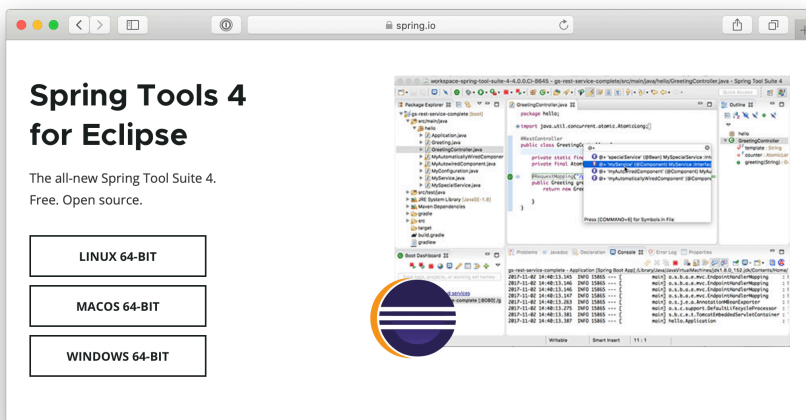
spring.io

Spring Tools 4 for Eclipse

The all-new Spring Tool Suite 4.
Free. Open source.

LINUX 64-BIT

MACOS 64-BIT

WINDOWS 64-BIT

workspace-spring-tool-suite-4-4.0.0.CI-B645 - gs-rest-service-complete/src/main/java/hello/GreetingController.java - Spring Tool Suite 4

Package Explorer

gs-rest-service-complete [boot]
src/main/java
hello
Application.java
Greeting.java
GreetingController.java
MyAutomaticallyWiredComponent
MyAutowiredComponent.java
MyConfiguration.java
MyService.java
MySpecialService.java
src/test/java
JRE System Library [JavaSE-1.8]
Maven Dependencies
gradle
src
target
build.gradle
gradlew

GreetingController.java

package hello;

import java.util.concurrent.atomic.AtomicLong;

@RestController
public class GreetingController {

private static final
private final AtomicL

@RequestMapping("/g
public Greeting gre
return new Gre

}

}

@+ 'specialService' (@Bean) MySpecialService
@+ 'myService' (@Component) MyService
@+ 'myAutowiredComponent' (@Component) MyAu
@+ 'myAutomaticallyWiredComponent' (@Component)

Press [COMMAND+6] for Symbols in File

Outline

hello
GreetingController
template : String
counter : AtomicLo
greeting(String) : G

Boot Dashboard

Problems Javadoc Declaration Console Error Log Properties

gs-rest-service-complete - Application [Spring Boot App] /Library/Java/JavaVirtualMachines/jdk1.8.0_152.jdk/Contents/Home/
2017-11-02 14:40:13.146 INFO 15865 --- [ main] o.s.b.a.e.mvc.EndpointHandlerMapping
2017-11-02 14:40:13.146 INFO 15865 --- [ main] o.s.b.a.e.mvc.EndpointHandlerMapping
2017-11-02 14:40:13.146 INFO 15865 --- [ main] o.s.b.a.e.mvc.EndpointHandlerMapping
2017-11-02 14:40:13.147 INFO 15865 --- [ main] o.s.b.a.e.mvc.EndpointHandlerMapping
2017-11-02 14:40:13.263 INFO 15865 --- [ main] o.s.j.e.a.AnnotationMBeanExporter
2017-11-02 14:40:13.271 INFO 15865 --- [ main] o.s.c.support.DefaultLifecycleProcessor
2017-11-02 14:40:13.384 INFO 15865 --- [ main] s.b.c.e.t.TomcatEmbeddedServletContainer
2017-11-02 14:40:13.387 INFO 15865 --- [ main] hello.Application

Writable Smart Insert 11 : 1